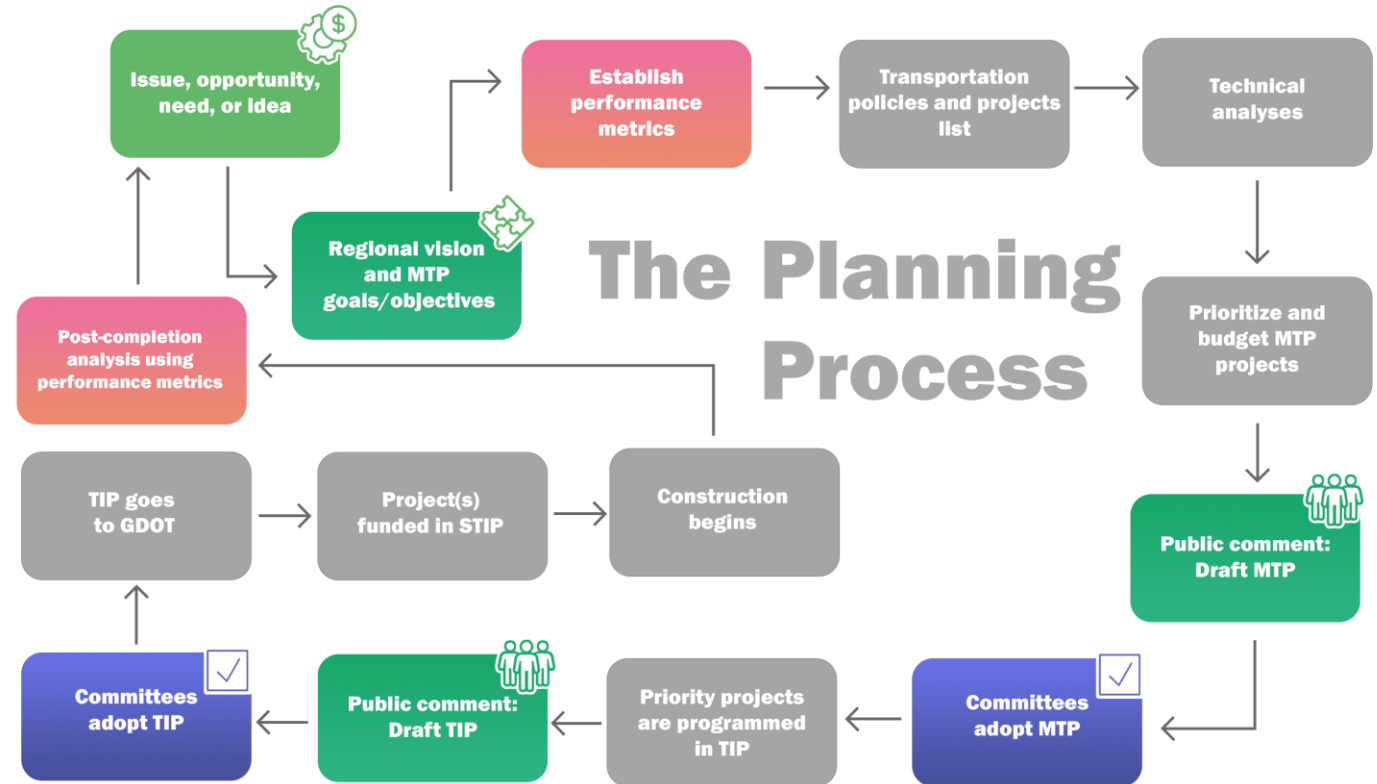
Issue, opportunity, need, or idea

Regional vision and MTP goals/objectives

Establish performance metrics

Transportation policies and projects list

Technical analyses

The Planning Process

Prioritize and budget MTP projects

Public comment: Draft MTP

Committees adopt MTP

Priority projects are programmed in TIP

Public comment: Draft TIP

Committees adopt TIP

TIP goes to GDOT

Project(s) funded in STIP

Construction begins

Post-completion analysis using performance metrics